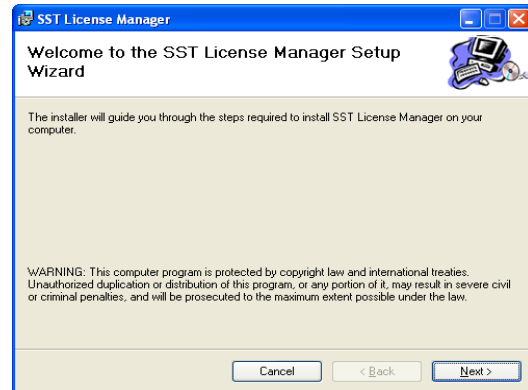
SST License Manager

Welcome to the SST License Manager Setup Wizard

The installer will guide you through the steps required to install SST License Manager on your computer.

WARNING: This computer program is protected by copyright law and international treaties. Unauthorized duplication or distribution of this program, or any portion of it, may result in severe civil or criminal penalties, and will be prosecuted to the maximum extent possible under the law.

Cancel < Back Next >